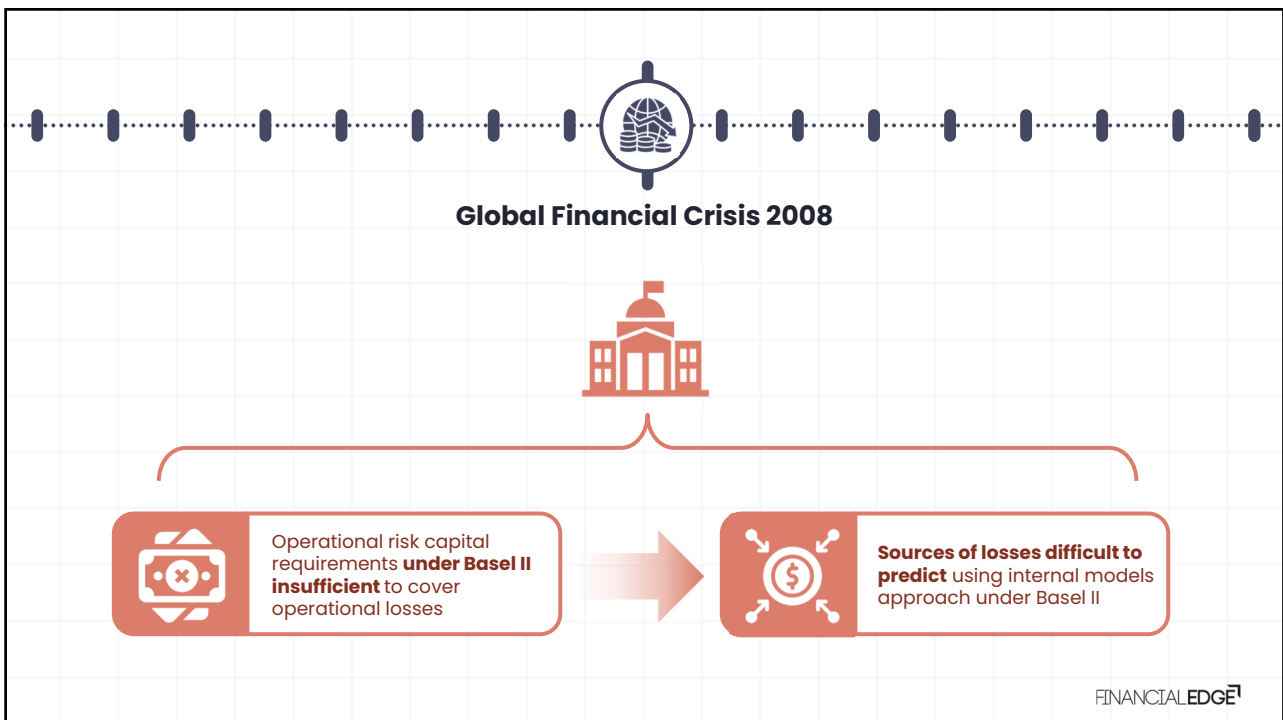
Global Financial Crisis 2008

Operational risk capital requirements **under Basel II insufficient** to cover operational losses

**Sources of losses difficult to predict** using internal models approach under Basel II

FINANCIALEDGE